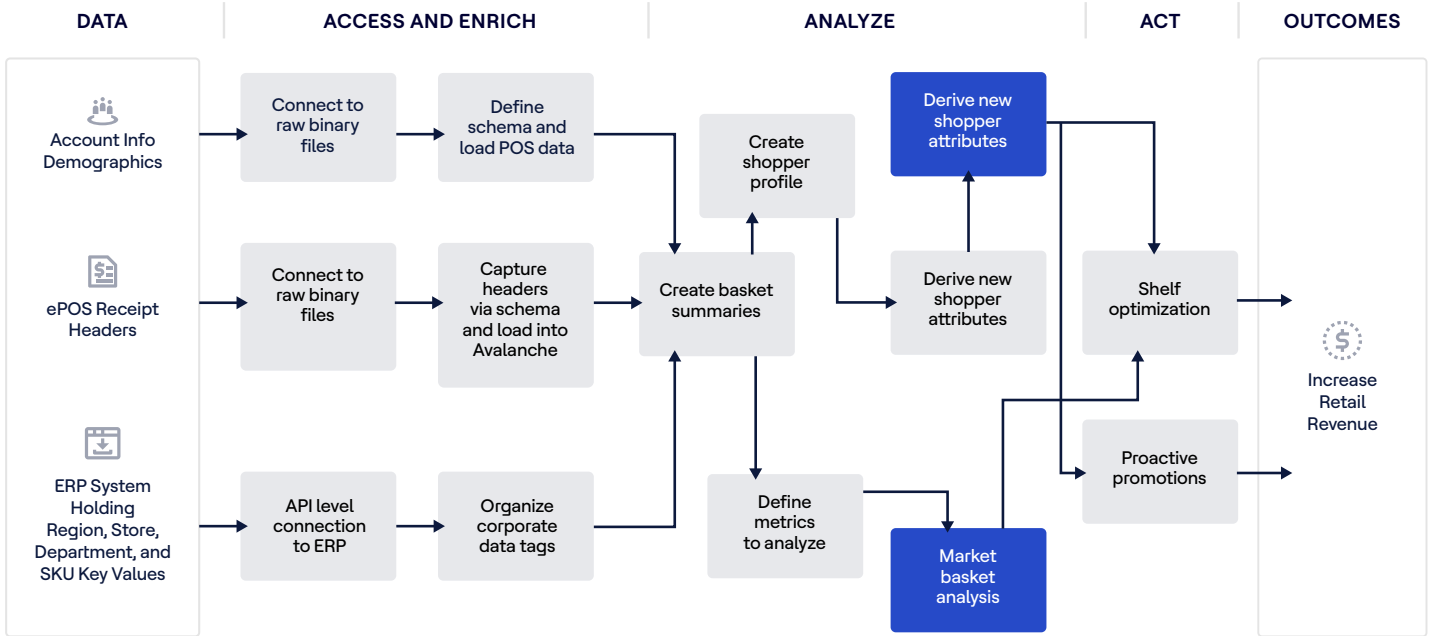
DATA

ACCESS AND ENRICH

ANALYZE

ACT

OUTCOMES

Account Info Demographics

ePOS Receipt Headers

ERP System Holding Region, Store, Department, and SKU Key Values

Connect to raw binary files

Define schema and load POS data

Connect to raw binary files

Capture headers via schema and load into Avalanche

API level connection to ERP

Organize corporate data tags

Create shopper profile

Create basket summaries

Define metrics to analyze

Derive new shopper attributes

Derive new shopper attributes

Market basket analysis

Shelf optimization

Proactive promotions

Increase Retail Revenue